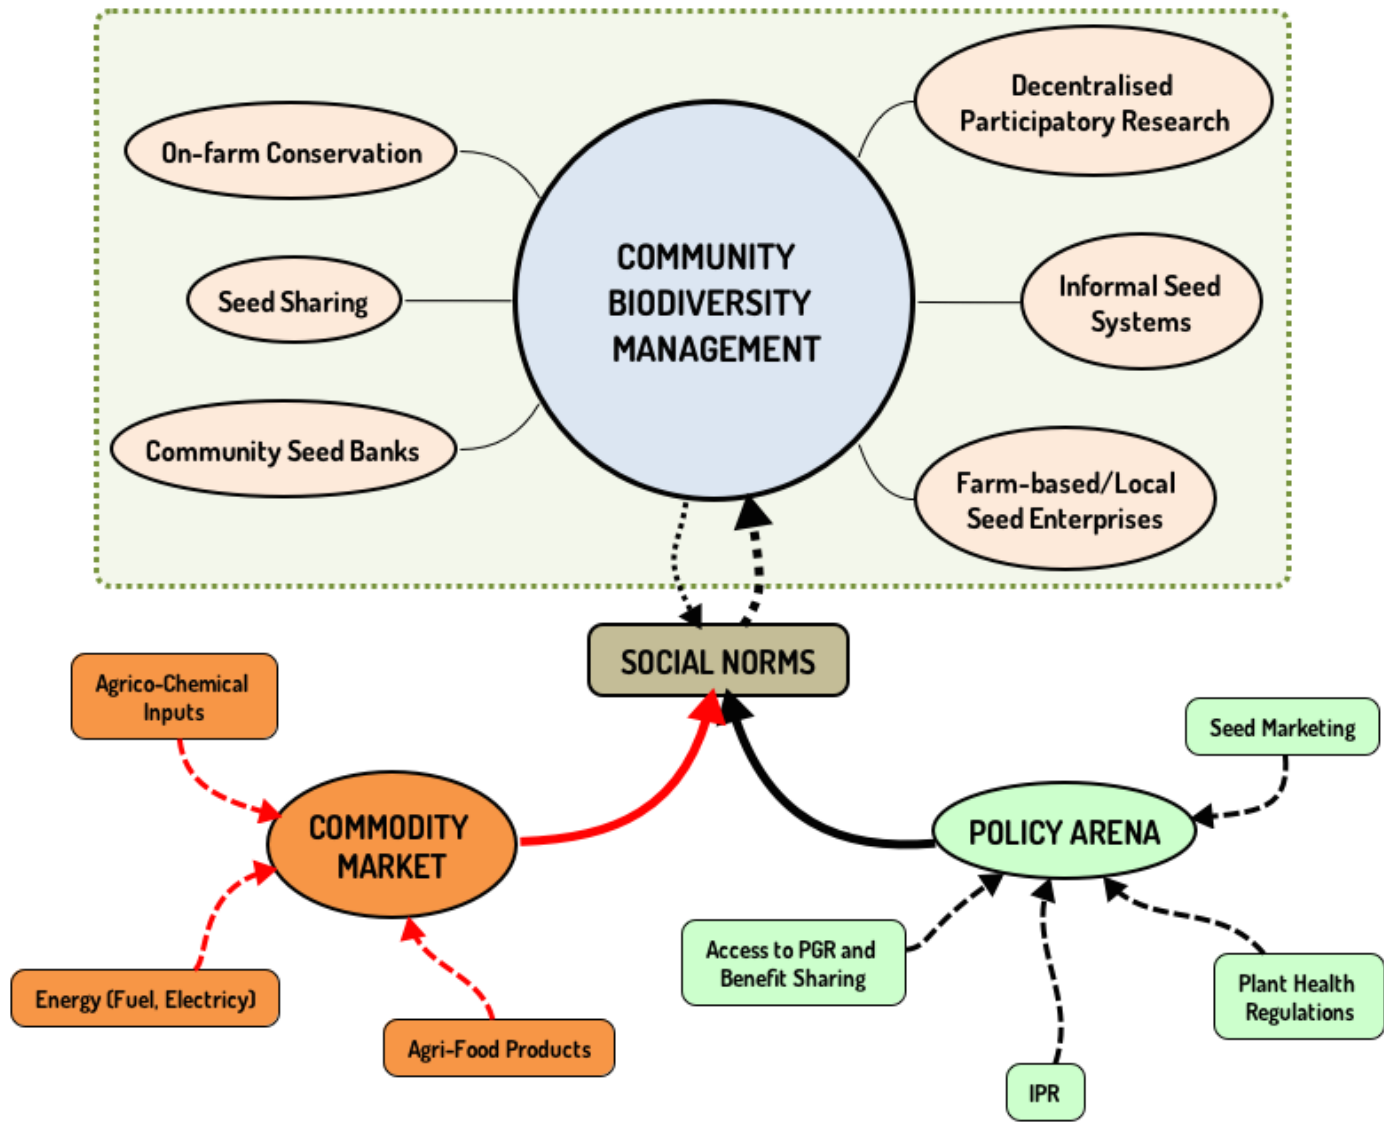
On-farm Conservation

Seed Sharing

Community Seed Banks

COMMUNITY BIODIVERSITY MANAGEMENT

Decentralised Participatory Research

Informal Seed Systems

Farm-based/Local Seed Enterprises

SOCIAL NORMS

Agrico-Chemical Inputs

COMMODITY MARKET

Energy (Fuel, Electricy)

Agri-Food Products

Seed Marketing

POLICY ARENA

Access to PGR and Benefit Sharing

IPR

Plant Health Regulations